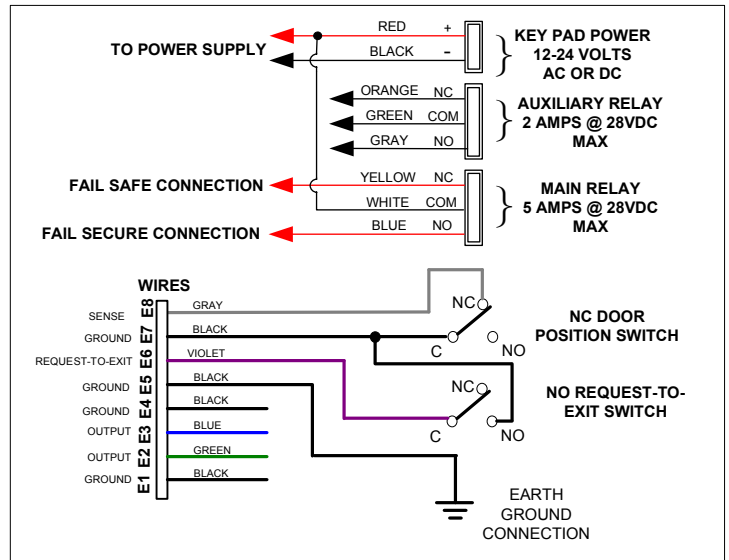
TO POWER SUPPLY

RED +
BLACK –

KEY PAD POWER
12-24 VOLTS
AC OR DC

ORANGE NC
GREEN COM
GRAY NO

AUXILIARY RELAY
2 AMPS @ 28VDC
MAX

FAIL SAFE CONNECTION

YELLOW NC
WHITE COM
BLUE NO

MAIN RELAY
5 AMPS @ 28VDC
MAX

FAIL SECURE CONNECTION

WIRES

SENSE E8 GRAY
GROUND E7 BLACK
REQUEST-TO-EXIT E6 VIOLET
GROUND E5 BLACK
GROUND E4 BLACK
OUTPUT E3 BLUE
OUTPUT E2 GREEN
GROUND E1 BLACK

NC
C
NO

NC DOOR
POSITION SWITCH

NC
C
NO

NO REQUEST-TO-
EXIT SWITCH

EARTH
GROUND
CONNECTION